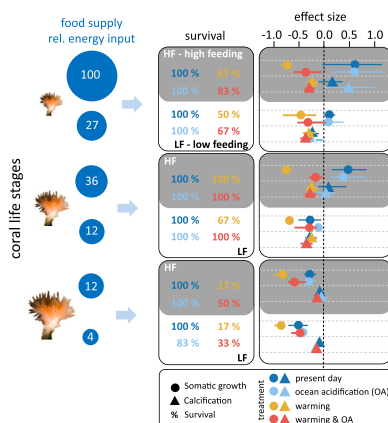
food supply
rel. energy input

100

27

36

12

12

4

coral life stages

survival

HF - high feeding

| | |
|---|---|
| 100 % | 67 % |
| 100 % | 83 % |
| 100 % | 50 % |
| 100 % | 67 % |

LF - low feeding

HF

| | |
|---|---|
| 100 % | 100 % |
| 100 % | 100 % |
| 100 % | 67 % |
| 100 % | 100 % |

LF

HF

| | |
|---|---|
| 100 % | 17 % |
| 100 % | 50 % |
| 100 % | 17 % |
| 83 % | 33 % |

LF

effect size

-1.0 -0.5 0.0 0.5 1.0

Somatic growth
Calcification
% Survival

treatment
present day
ocean acidification (OA)
warming
warming & OA